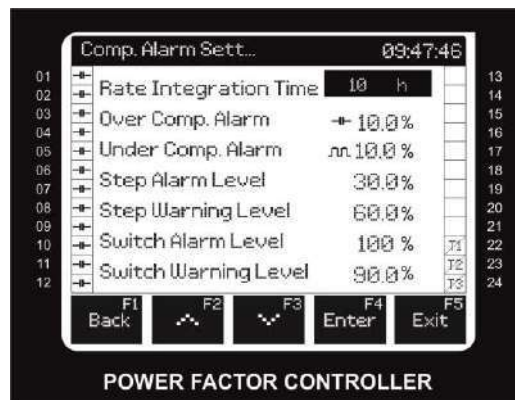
Comp. Alarm Sett... 09:47:46

01
02
03
04
05
06
07
08
09
10
11
12

Rate Integration Time 10 h
Over Comp. Alarm 10.0 %
Under Comp. Alarm 10.0 %
Step Alarm Level 30.0%
Step Warning Level 60.0%
Switch Alarm Level 100 %
Switch Warning Level 90.0%

13
14
15
16
17
18
19
20
21
22
23
24

T1
T2
T3

F1 Back
F2
F3
F4 Enter
F5 Exit

POWER FACTOR CONTROLLER